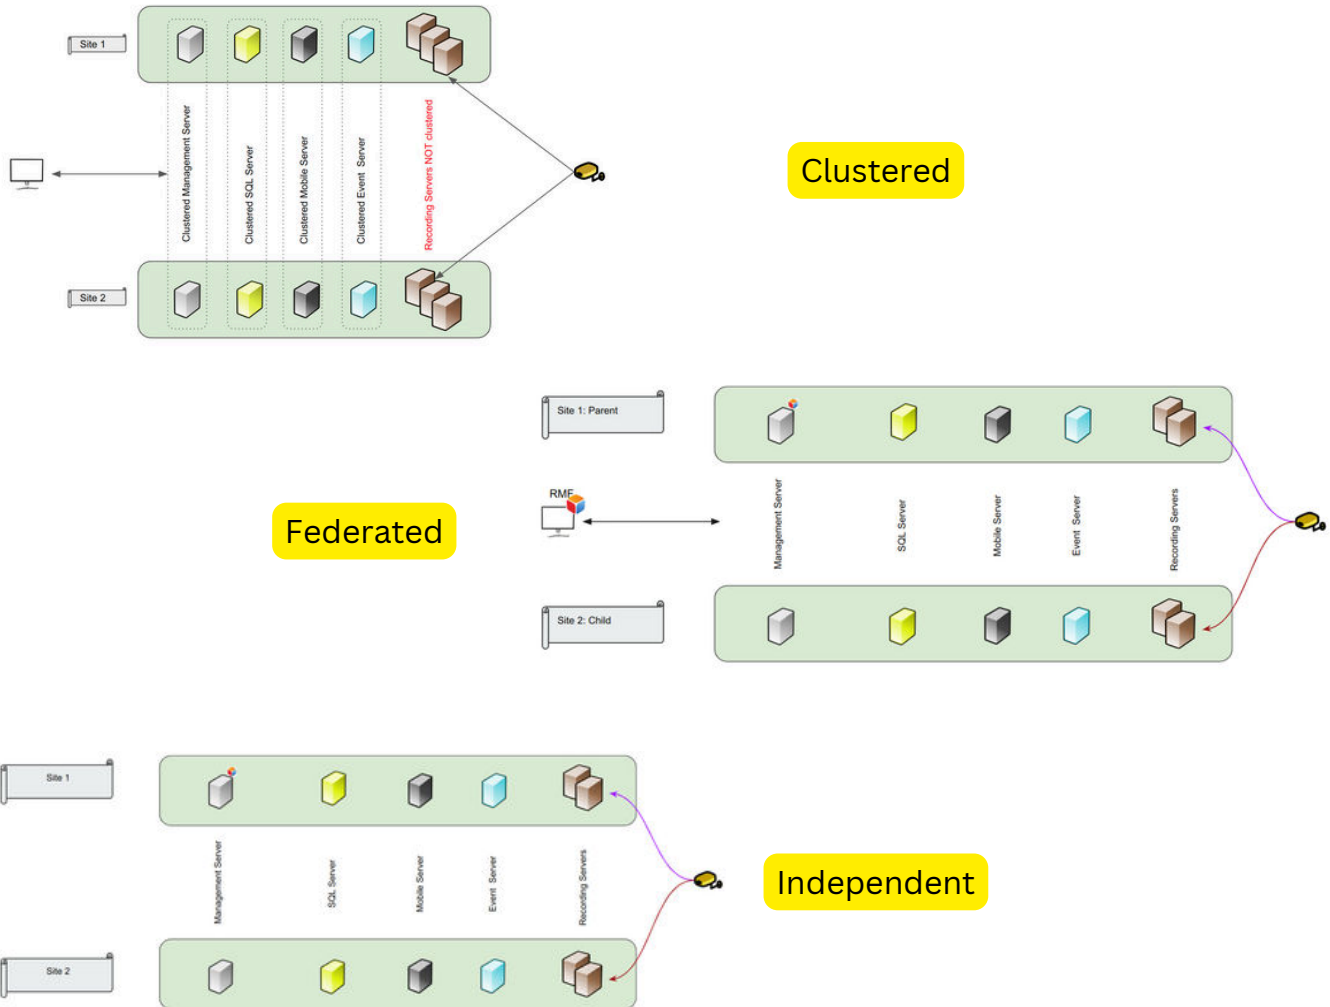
Site 1

Clustered Management Server

Clustered SQL Server

Clustered Mobile Server

Clustered Event Server

Recording Servers NOT clustered

Site 2

Clustered

Site 1: Parent

RMF

Management Server

SQL Server

Mobile Server

Event Server

Recording Servers

Federated

Site 2: Child

Site 1

Management Server

SQL Server

Mobile Server

Event Server

Recording Servers

Independent

Site 2